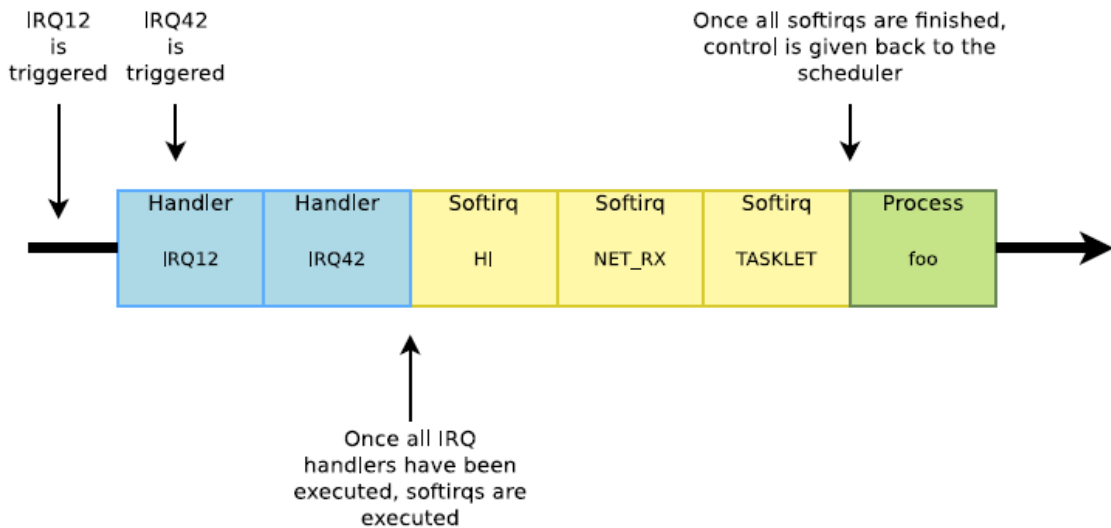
IRQ12 is triggered

IRQ42 is triggered

Once all softirqs are finished, control is given back to the scheduler

Handler

IRQ12

Handler

IRQ42

Softirq

HI

Softirq

NET_RX

Softirq

TASKLET

Process

foo

Once all IRQ handlers have been executed, softirqs are executed